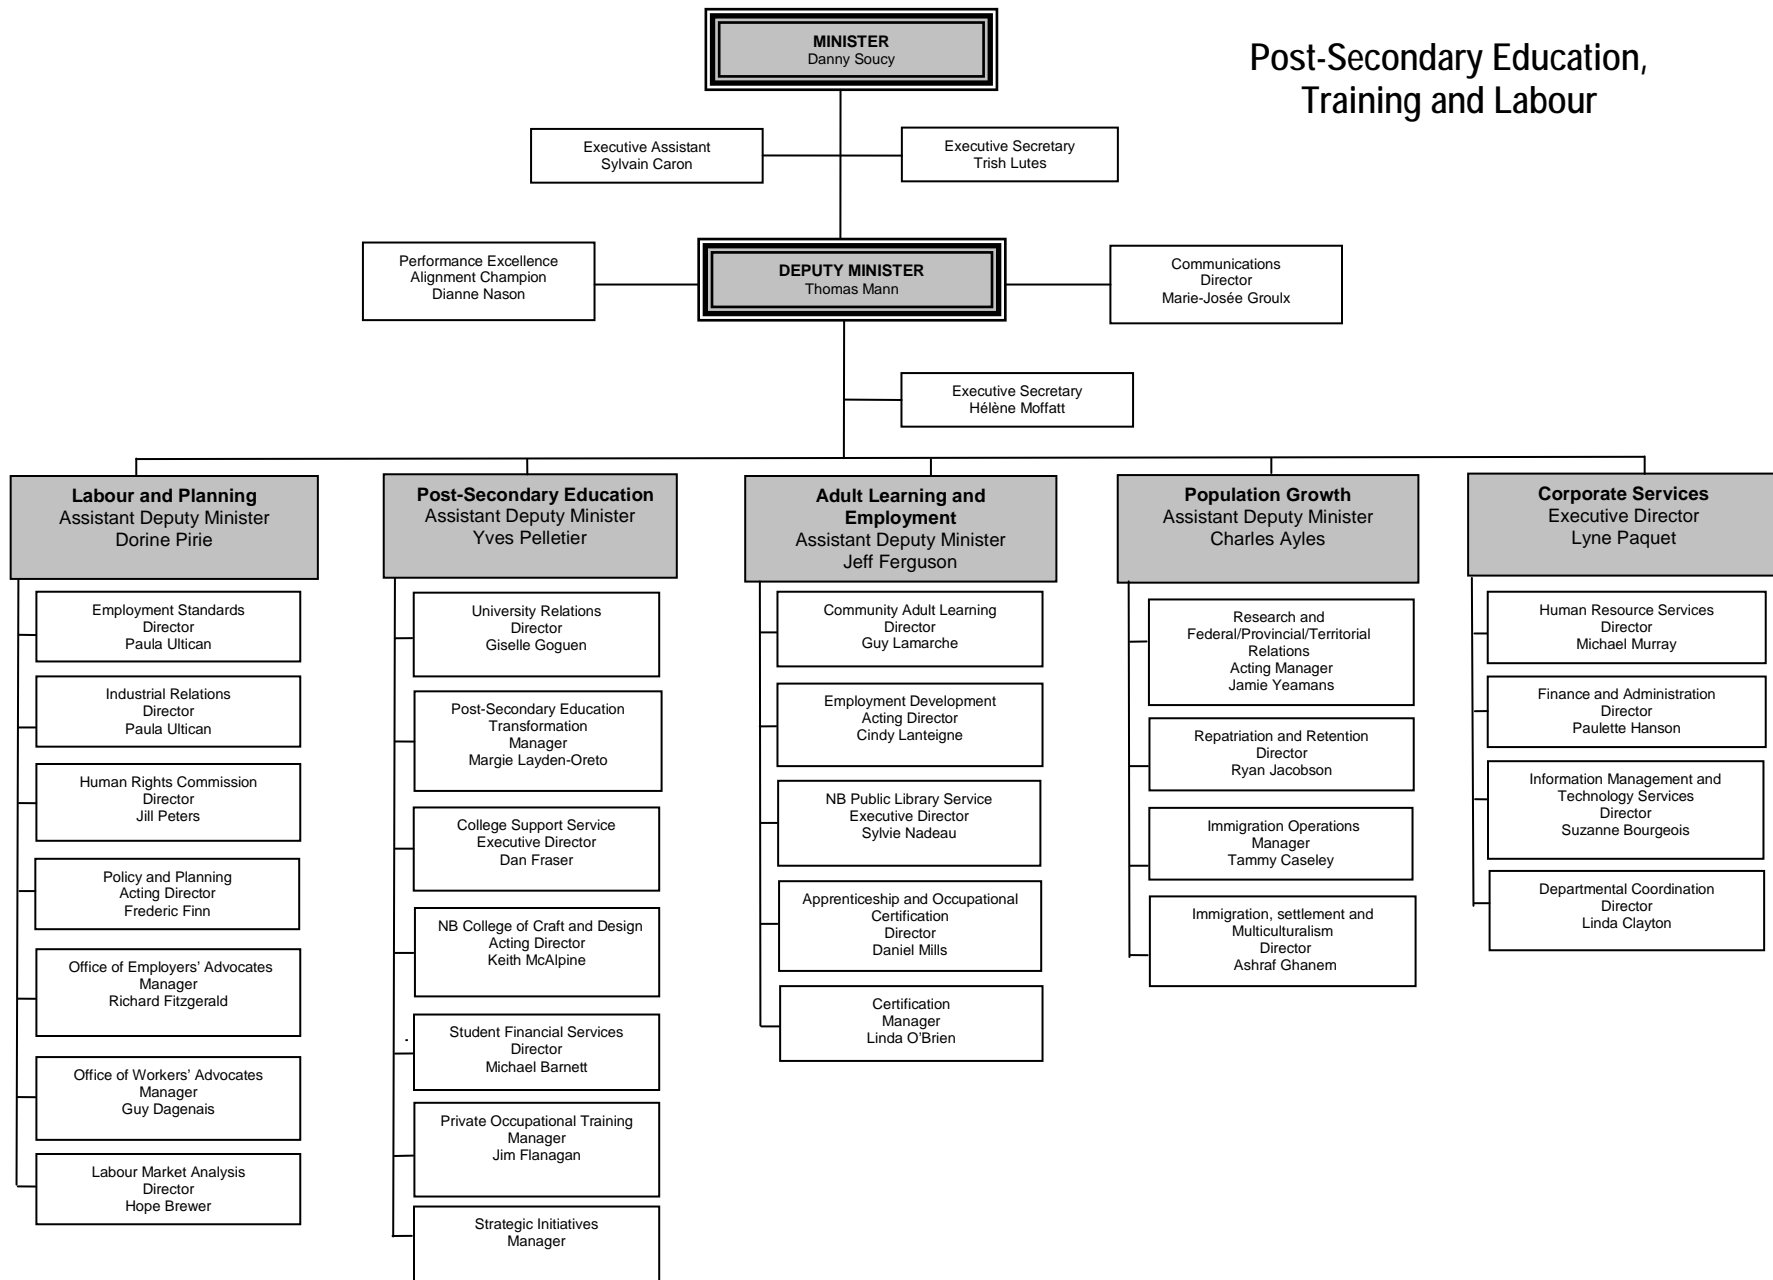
Post-Secondary Education, Training and Labour

MINISTER
Danny Soucy

Executive Assistant
Sylvain Caron

Executive Secretary
Trish Lutes

Performance Excellence
Alignment Champion
Dianne Nason

DEPUTY MINISTER
Thomas Mann

Communications
Director
Marie-Josée Groulx

Executive Secretary
Hélène Moffatt

Labour and Planning
Assistant Deputy Minister
Dorine Pirie

Employment Standards
Director
Paula Ultican

Industrial Relations
Director
Paula Ultican

Human Rights Commission
Director
Jill Peters

Policy and Planning
Acting Director
Frederic Finn

Office of Employers' Advocates
Manager
Richard Fitzgerald

Office of Workers' Advocates
Manager
Guy Dagenais

Labour Market Analysis
Director
Hope Brewer

Post-Secondary Education
Assistant Deputy Minister
Yves Pelletier

University Relations
Director
Giselle Goguen

Post-Secondary Education
Transformation
Manager
Margie Layden-Oreto

College Support Service
Executive Director
Dan Fraser

NB College of Craft and Design
Acting Director
Keith McAlpine

Student Financial Services
Director
Michael Barnett

Private Occupational Training
Manager
Jim Flanagan

Strategic Initiatives
Manager

Adult Learning and Employment
Assistant Deputy Minister
Jeff Ferguson

Community Adult Learning
Director
Guy Lamarche

Employment Development
Acting Director
Cindy Lanteigne

NB Public Library Service
Executive Director
Sylvie Nadeau

Apprenticeship and Occupational
Certification
Director
Daniel Mills

Certification
Manager
Linda O'Brien

Population Growth
Assistant Deputy Minister
Charles Ayles

Research and
Federal/Provincial/Territorial
Relations
Acting Manager
Jamie Yeamans

Repatriation and Retention
Director
Ryan Jacobson

Immigration Operations
Manager
Tammy Caseley

Immigration, settlement and
Multiculturalism
Director
Ashraf Ghanem

Corporate Services
Executive Director
Lyne Paquet

Human Resource Services
Director
Michael Murray

Finance and Administration
Director
Paulette Hanson

Information Management and
Technology Services
Director
Suzanne Bourgeois

Departmental Coordination
Director
Linda Clayton